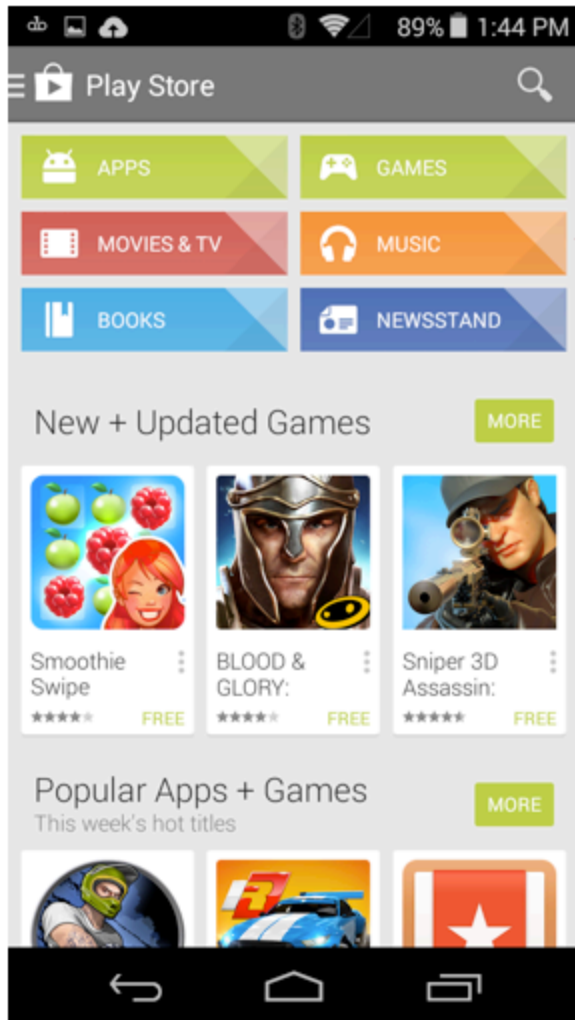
89% 1:44 PM

Play Store

APPS
GAMES
MOVIES & TV
MUSIC
BOOKS
NEWSSTAND

New + Updated Games
MORE

Smoothie Swipe
FREE

BLOOD & GLORY:
FREE

Sniper 3D Assassin:
FREE

Popular Apps + Games
This week's hot titles
MORE